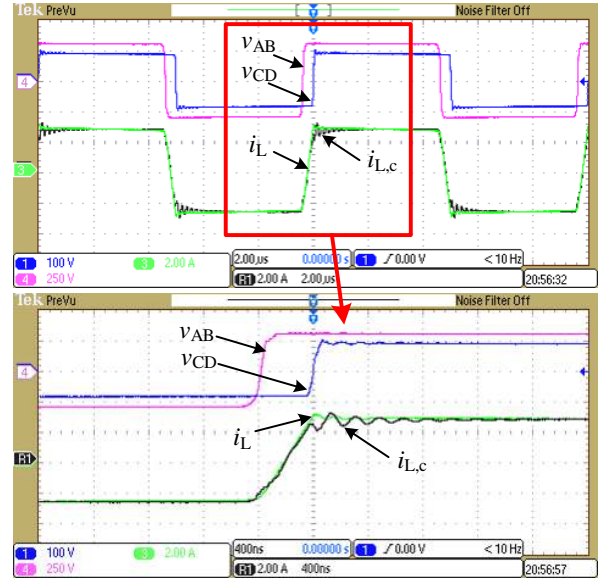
Tek PreVu

Noise Filter Off

$v_{AB}$

$v_{CD}$

$i_L$

$i_{L,c}$

4

3

1 100 V

4 250 V

3 2.00 A

2.00 µs

0.00000 s

1 ∫ 0.00 V

< 10 Hz

R1 2.00 A 2.00 µs

20:56:32

Tek PreVu

Noise Filter Off

$v_{AB}$

$v_{CD}$

$i_L$

$i_{L,c}$

4

R1

1 100 V

4 250 V

3 2.00 A

400ns

0.00000 s

1 ∫ 0.00 V

< 10 Hz

R1 2.00 A 400ns

20:56:57